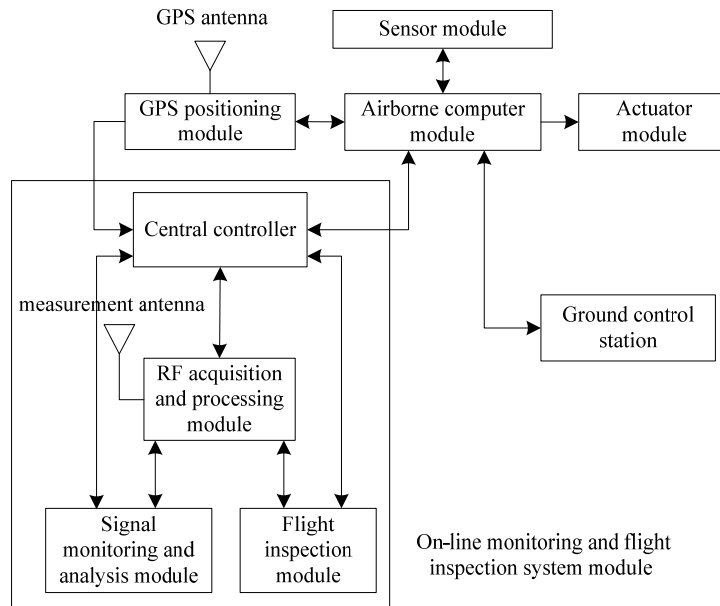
GPS antenna

Sensor module

GPS positioning module

Airborne computer module

Actuator module

Central controller

measurement antenna

Ground control station

RF acquisition and processing module

Signal monitoring and analysis module

Flight inspection module

On-line monitoring and flight inspection system module